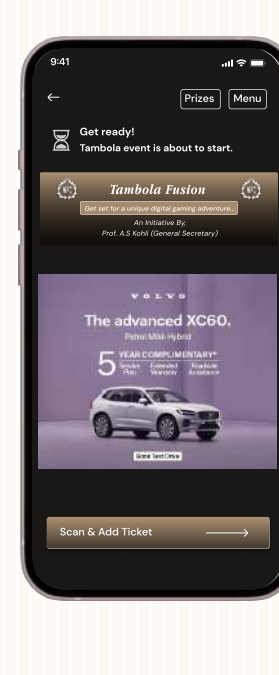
9:41

←

Prizes Menu

Get ready!
Tambola event is about to start.

Tambola Fusion

Get set for a unique digital gaming adventure...

An Initiative By,
Prof. A.S Kohli (General Secretary)

VOLVO

The advanced XC60.

Petrol Mild-Hybrid

5 YEAR COMPLIMENTARY*
Service Plan Extended Warranty Roadside Assistance

Book Test Drive

Scan & Add Ticket